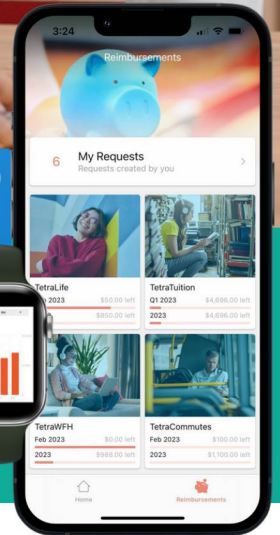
3:24

Reimbursements

6 My Requests
Requests created by you

TetraLife
Feb 2023 $50.00 left
2023 $850.00 left

TetraTuition
Q1 2023 $4,696.00 left
2023 $4,696.00 left

TetraWFH
Feb 2023 $0.00 left
2023 $988.00 left

TetraCommutes
Feb 2023 $100.00 left
2023 $1,100.00 left

Home

Reimbursements